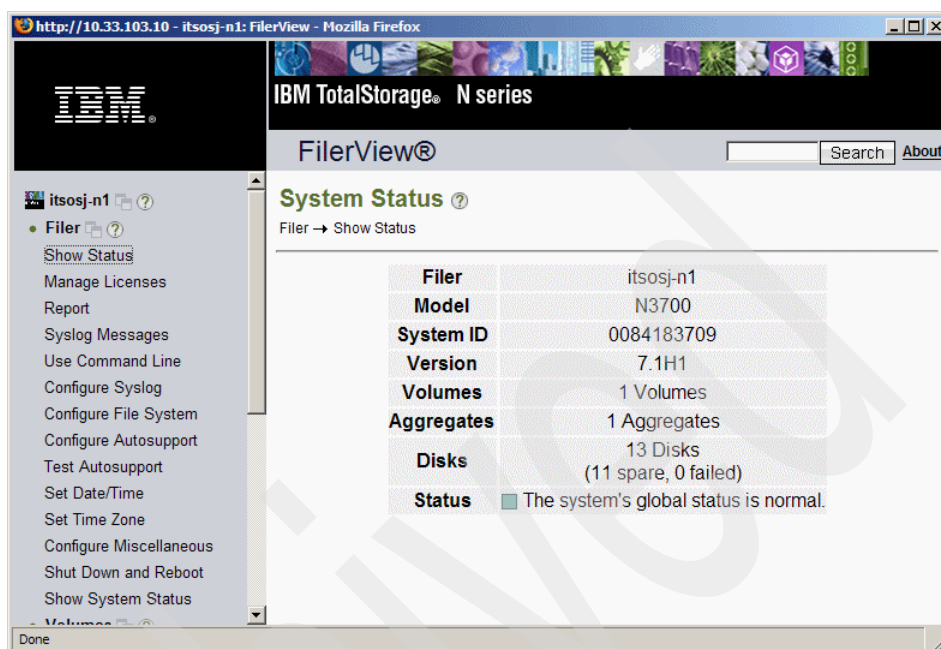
http://10.33.103.10 - itsosj-n1: FilerView - Mozilla Firefox

IBM

IBM TotalStorage® N series

FilerView®

Search About

itsosj-n1
• Filer
Show Status
Manage Licenses
Report
Syslog Messages
Use Command Line
Configure Syslog
Configure File System
Configure Autosupport
Test Autosupport
Set Date/Time
Set Time Zone
Configure Miscellaneous
Shut Down and Reboot
Show System Status
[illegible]

System Status

Filer → Show Status

| Filer | itsosj-n1 |
|---|---|
| Model | N3700 |
| System ID | 0084183709 |
| Version | 7.1H1 |
| Volumes | 1 Volumes |
| Aggregates | 1 Aggregates |
| Disks | 13 Disks (11 spare, 0 failed) |
| Status | The system's global status is normal. |

Done